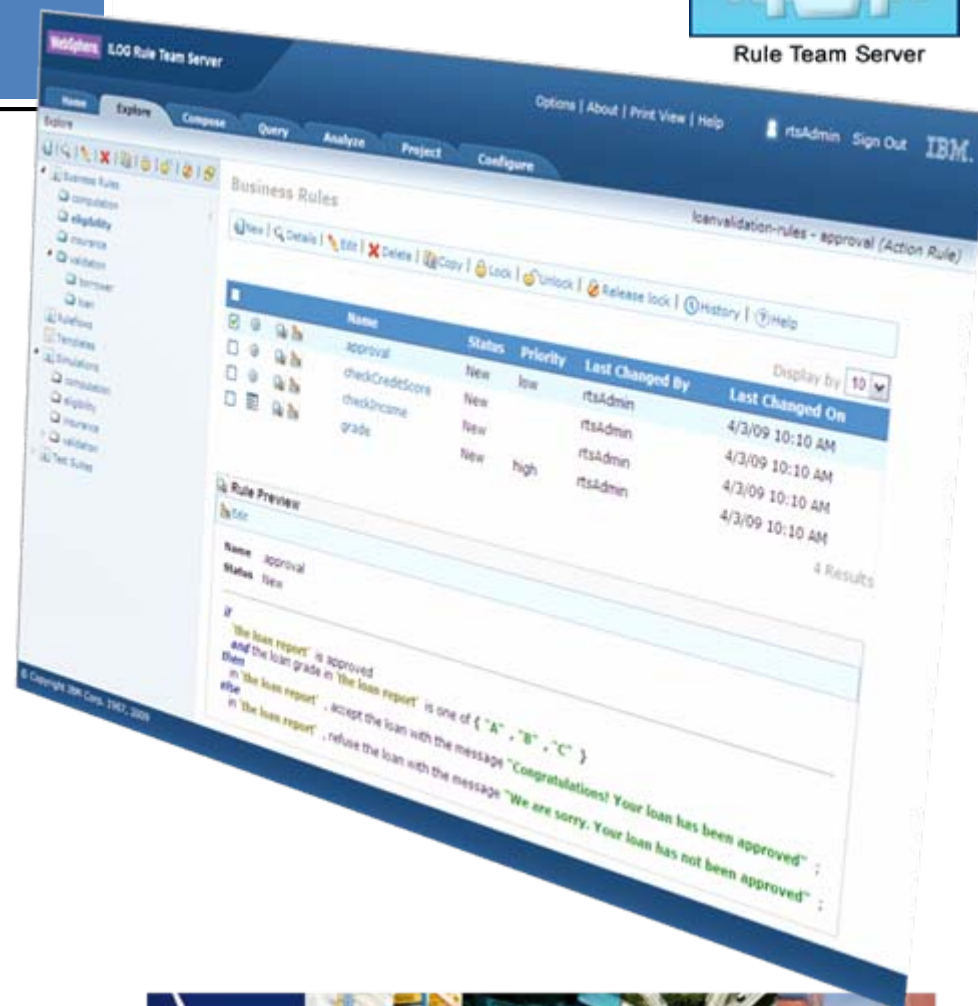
Rule Team Server

WebSphere ILOG Rule Team Server

Home Explore Compose Query Analyze Project Configure

Options | About | Print View | Help rtsAdmin Sign Out IBM.

Explore

Business Rules
computation
eligibility
insurance
validation
borrower
loan
Ruleflows
Templates
Simulations
computation
eligibility
insurance
validation
Test Suites

Business Rules

loanvalidation-rules - approval (Action Rule)

New | Details | Edit | Delete | Copy | Lock | Unlock | Release lock | History | Help

Display by 10

| | Name | Status | Priority | Last Changed By | Last Changed On |
|---|---|---|---|---|---|
| | approval | New | low | rtsAdmin | 4/3/09 10:10 AM |
| | checkCreditScore | New | | rtsAdmin | 4/3/09 10:10 AM |
| | checkIncome | New | | rtsAdmin | 4/3/09 10:10 AM |
| | grade | New | high | rtsAdmin | 4/3/09 10:10 AM |

4 Results

Rule Preview
Edit

Name approval
Status New

if
'the loan report' is approved
and the loan grade in 'the loan report' is one of { "A" , "B" , "C" }
then
in 'the loan report' , accept the loan with the message "Congratulations! Your loan has been approved" ;
else
in 'the loan report' , refuse the loan with the message "We are sorry. Your loan has not been approved" ;

© Copyright IBM Corp. 1987, 2009